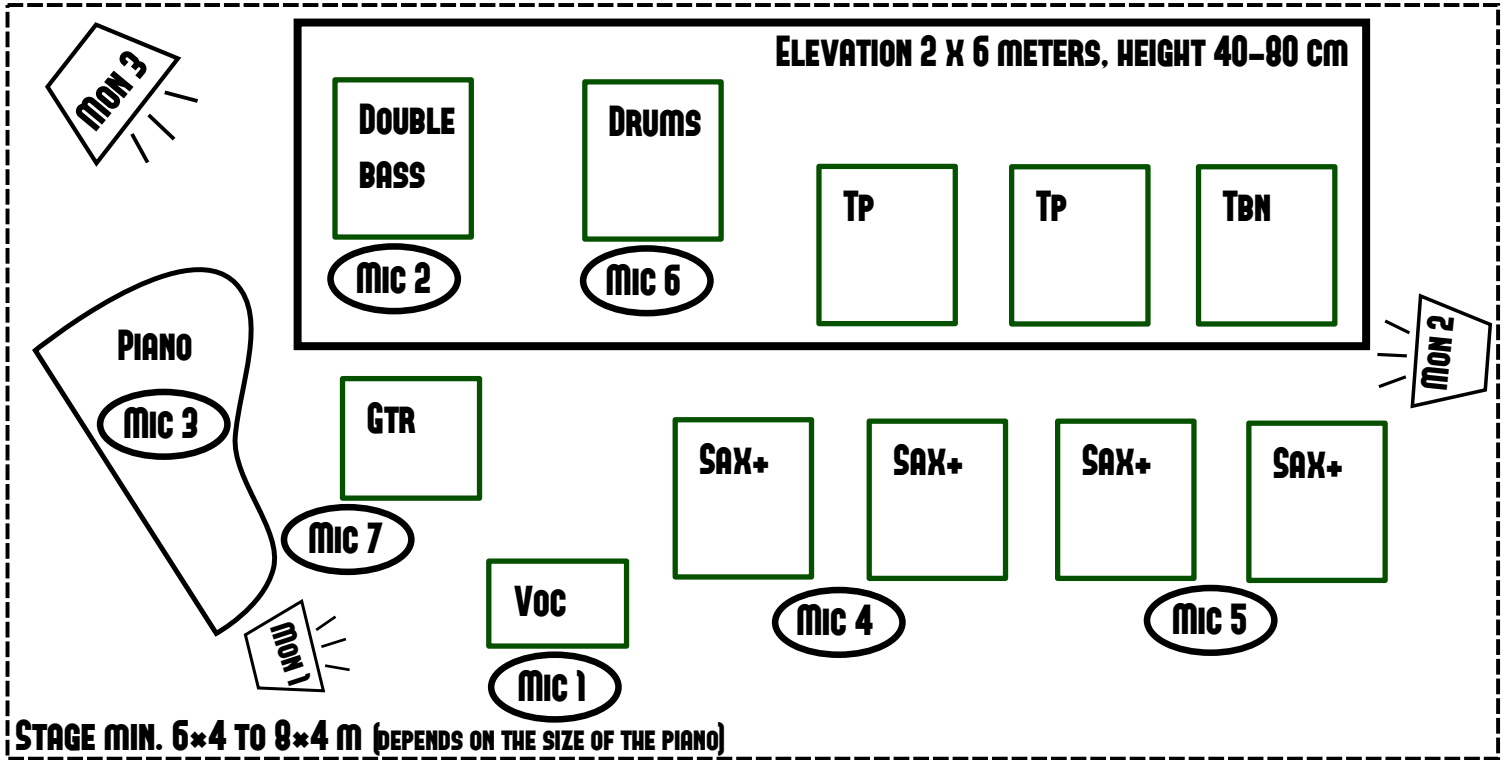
Mon 3

Elevation 2 x 6 meters, height 40-80 cm

Double bass

Mic 2

Drums

Mic 6

Tp

Tp

Tbn

Mon 2

Piano

Mic 3

Gtr

Mic 7

Sax+

Sax+

Sax+

Sax+

Mic 4

Mic 5

Voc

Mic 1

Mon 1

Stage min. 6×4 to 8×4 m (depends on the size of the piano)